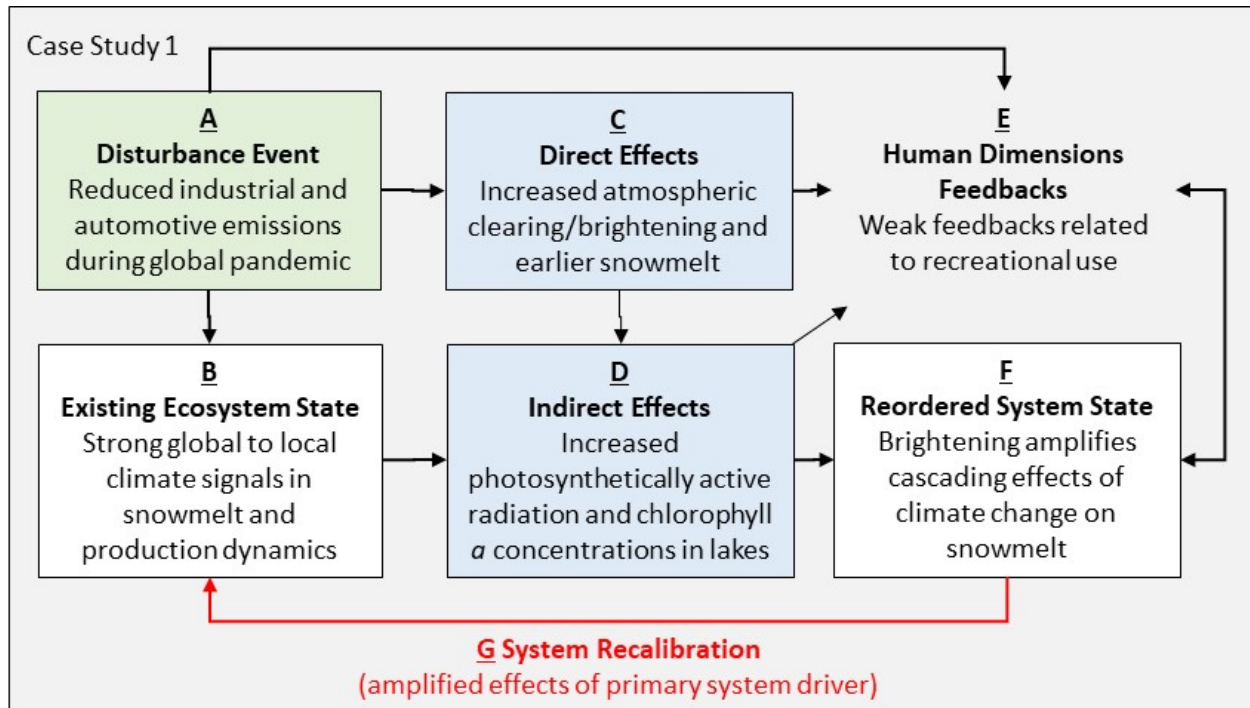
Case Study 1

A
Disturbance Event
Reduced industrial and automotive emissions during global pandemic

C
Direct Effects
Increased atmospheric clearing/brightening and earlier snowmelt

E
Human Dimensions Feedbacks
Weak feedbacks related to recreational use

B
Existing Ecosystem State
Strong global to local climate signals in snowmelt and production dynamics

D
Indirect Effects
Increased photosynthetically active radiation and chlorophyll *a* concentrations in lakes

F
Reordered System State
Brightening amplifies cascading effects of climate change on snowmelt

G System Recalibration
(amplified effects of primary system driver)